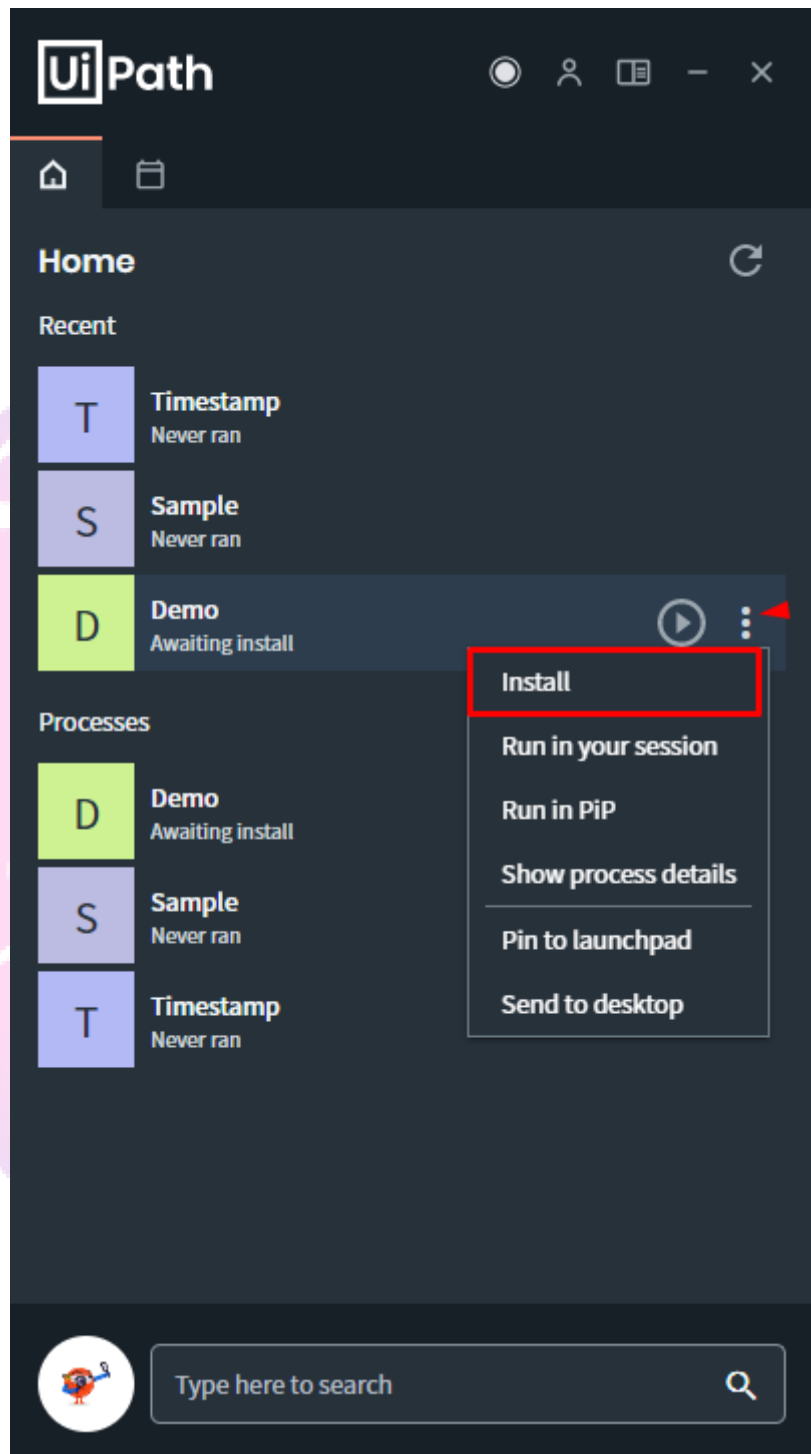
UiPath

Home

Recent

T Timestamp
Never ran

S Sample
Never ran

D Demo
Awaiting install

Install
Run in your session
Run in PiP
Show process details
Pin to launchpad
Send to desktop

Processes

D Demo
Awaiting install

S Sample
Never ran

T Timestamp
Never ran

Type here to search